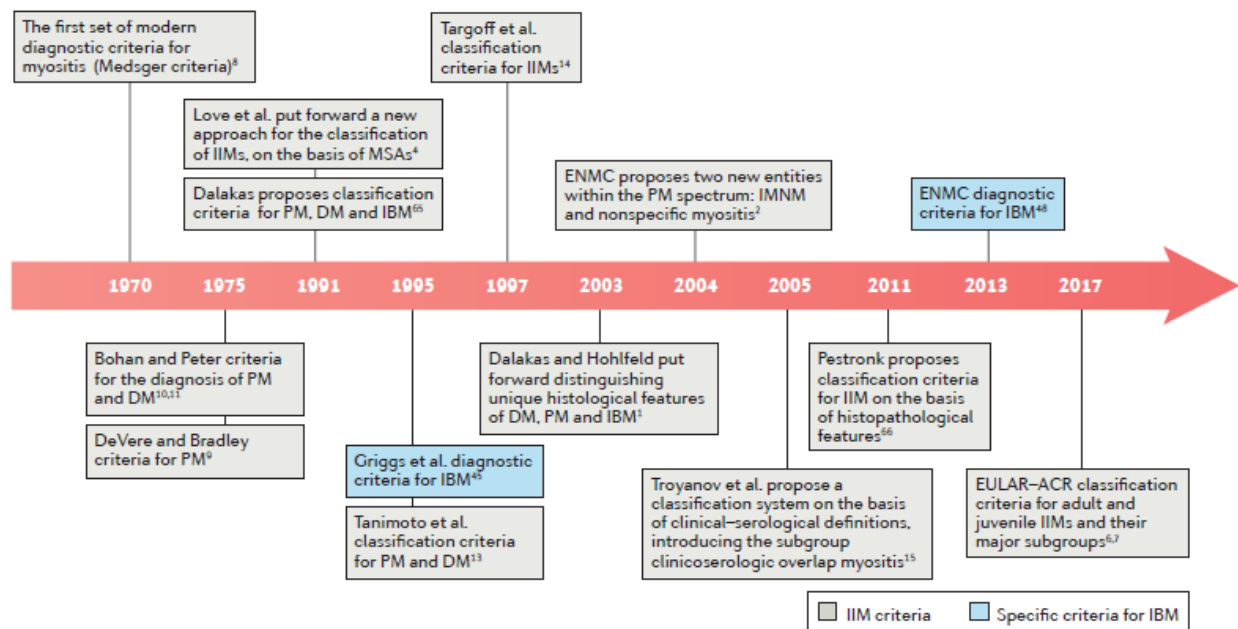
The first set of modern diagnostic criteria for myositis (Medsger criteria)$^{8}$

Love et al. put forward a new approach for the classification of IIMs, on the basis of MSAs$^{4}$

Dalakas proposes classification criteria for PM, DM and IBM$^{65}$

Targoff et al. classification criteria for IIMs$^{14}$

ENMC proposes two new entities within the PM spectrum: IMNM and nonspecific myositis$^{2}$

ENMC diagnostic criteria for IBM$^{48}$

1970 1975 1991 1995 1997 2003 2004 2005 2011 2013 2017

Bohan and Peter criteria for the diagnosis of PM and DM$^{10,11}$

DeVere and Bradley criteria for PM$^{9}$

Griggs et al. diagnostic criteria for IBM$^{45}$

Tanimoto et al. classification criteria for PM and DM$^{13}$

Dalakas and Hohlfeld put forward distinguishing unique histological features of DM, PM and IBM$^{1}$

Troyanov et al. propose a classification system on the basis of clinical–serological definitions, introducing the subgroup clinicoserologic overlap myositis$^{15}$

Pestronk proposes classification criteria for IIM on the basis of histopathological features$^{66}$

EULAR–ACR classification criteria for adult and juvenile IIMs and their major subgroups$^{6,7}$

IIM criteria
Specific criteria for IBM